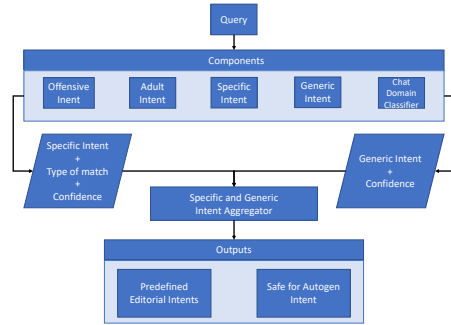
Query

Components

Offensive Inent

Adult Intent

Specific Intent

Generic Intent

Chat Domain Classifier

Specific Intent + Type of match + Confidence

Generic Intent + Confidence

Specific and Generic Intent Aggregator

Outputs

Predefined Editorial Intents

Safe for Autogen Intent